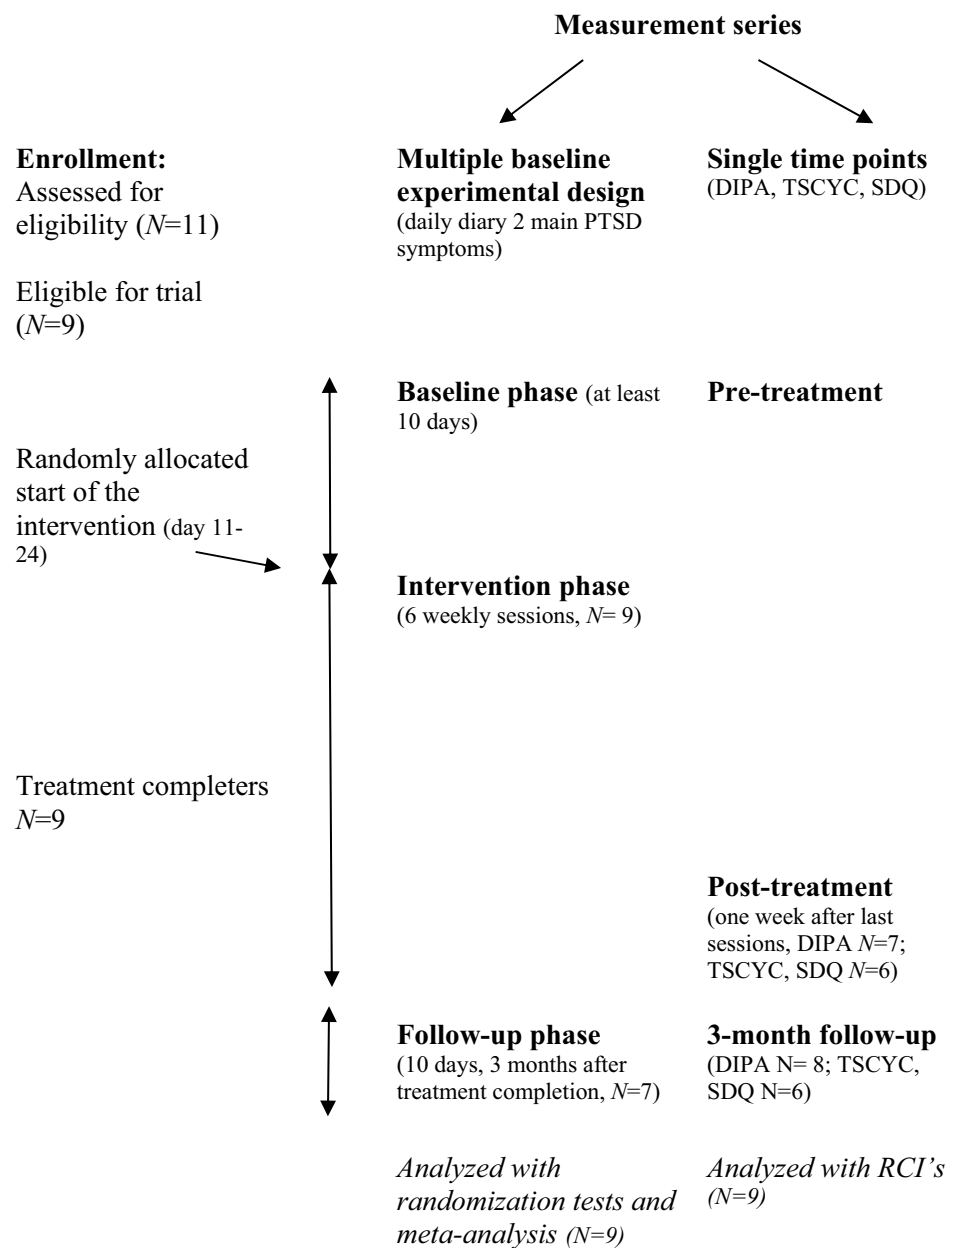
Measurement series

Enrollment:
Assessed for eligibility ($N$=11)

Eligible for trial ($N$=9)

Multiple baseline experimental design
(daily diary 2 main PTSD symptoms)

Single time points
(DIPA, TSCYC, SDQ)

Baseline phase (at least 10 days)

Pre-treatment

Randomly allocated start of the intervention (day 11-24)

Intervention phase
(6 weekly sessions, $N$= 9)

Treatment completers
$N$=9

Post-treatment
(one week after last sessions, DIPA $N$=7; TSCYC, SDQ $N$=6)

Follow-up phase
(10 days, 3 months after treatment completion, $N$=7)

3-month follow-up
(DIPA N= 8; TSCYC, SDQ N=6)

Analyzed with randomization tests and meta-analysis (N=9)

Analyzed with RCI's (N=9)